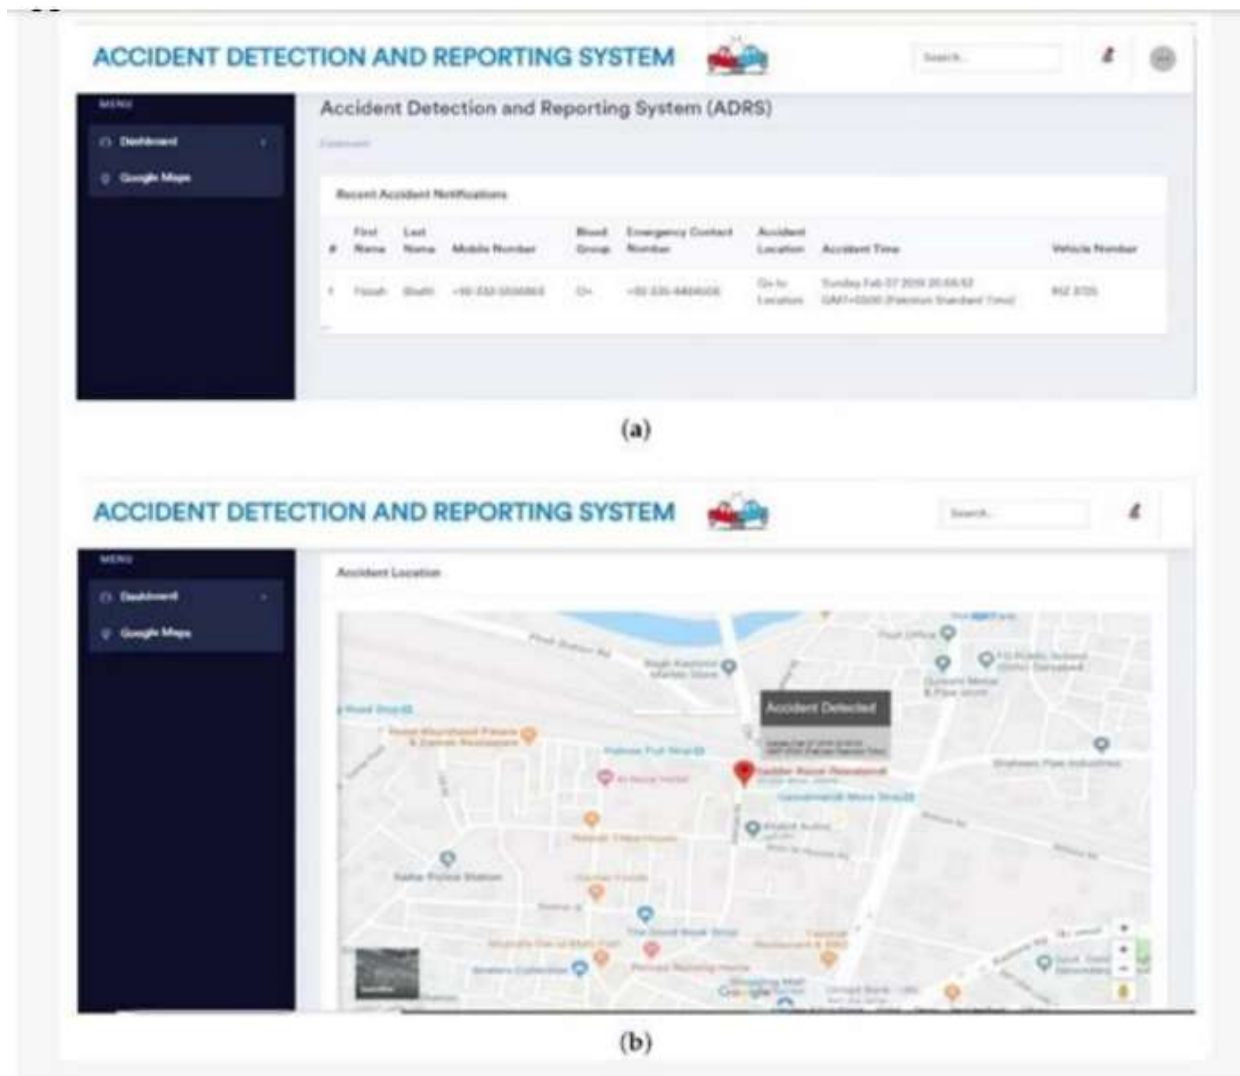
ACCIDENT DETECTION AND REPORTING SYSTEM

Search...

MENU

Dashboard

Google Maps

Accident Detection and Reporting System (ADRS)

Dashboard

Recent Accident Notifications

| # | First Name | Last Name | Mobile Number | Blood Group | Emergency Contact Number | Accident Location | Accident Time | Vehicle Number |
|---|---|---|---|---|---|---|---|---|
| 1 | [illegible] | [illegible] | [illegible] | O+ | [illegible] | Go to Location | Sunday Feb 07 2019 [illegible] GMT+0500 (Pakistan Standard Time) | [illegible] |

(a)

ACCIDENT DETECTION AND REPORTING SYSTEM

Search...

MENU

Dashboard

Google Maps

Accident Location

Accident Detected

Google

(b)